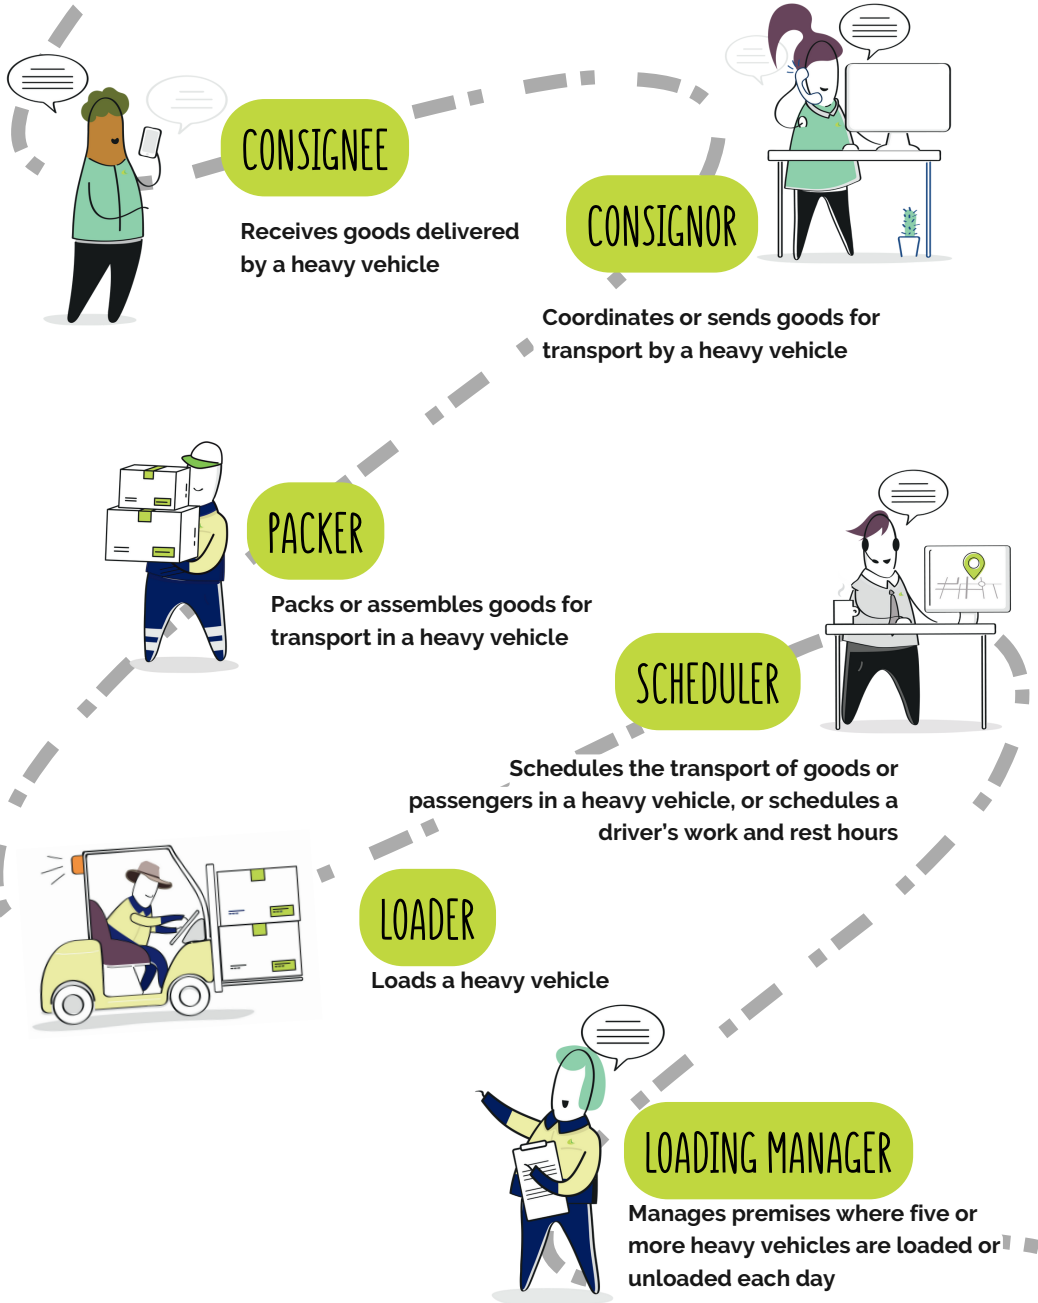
CONSIGNEE

Receives goods delivered by a heavy vehicle

CONSIGNOR

Coordinates or sends goods for transport by a heavy vehicle

PACKER

Packs or assembles goods for transport in a heavy vehicle

SCHEDULER

Schedules the transport of goods or passengers in a heavy vehicle, or schedules a driver's work and rest hours

LOADER

Loads a heavy vehicle

LOADING MANAGER

Manages premises where five or more heavy vehicles are loaded or unloaded each day